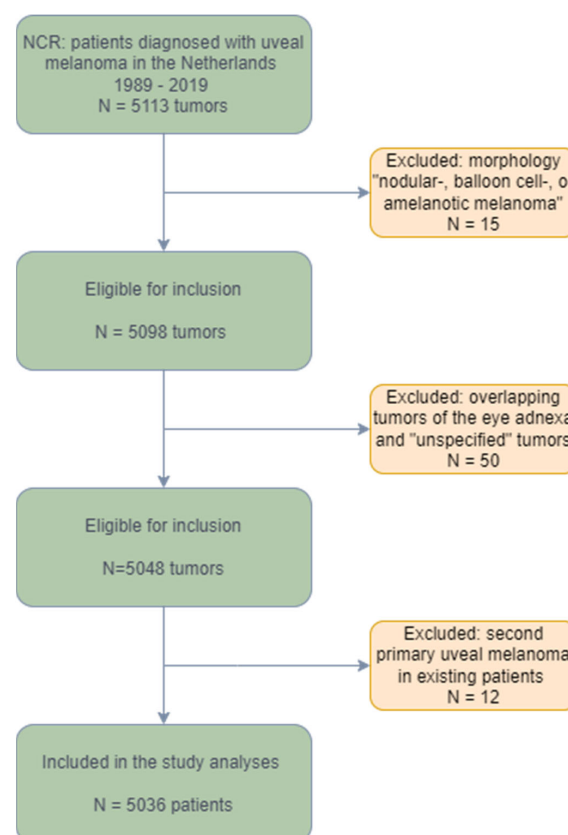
NCR: patients diagnosed with uveal melanoma in the Netherlands
1989 - 2019
N = 5113 tumors

Excluded: morphology "nodular-, balloon cell-, o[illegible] amelanotic melanoma"
N = 15

Eligible for inclusion

N = 5098 tumors

Excluded: overlapping tumors of the eye adnexa and "unspecified" tumors
N = 50

Eligible for inclusion

N=5048 tumors

Excluded: second primary uveal melanoma in existing patients
N = 12

Included in the study analyses

N = 5036 patients